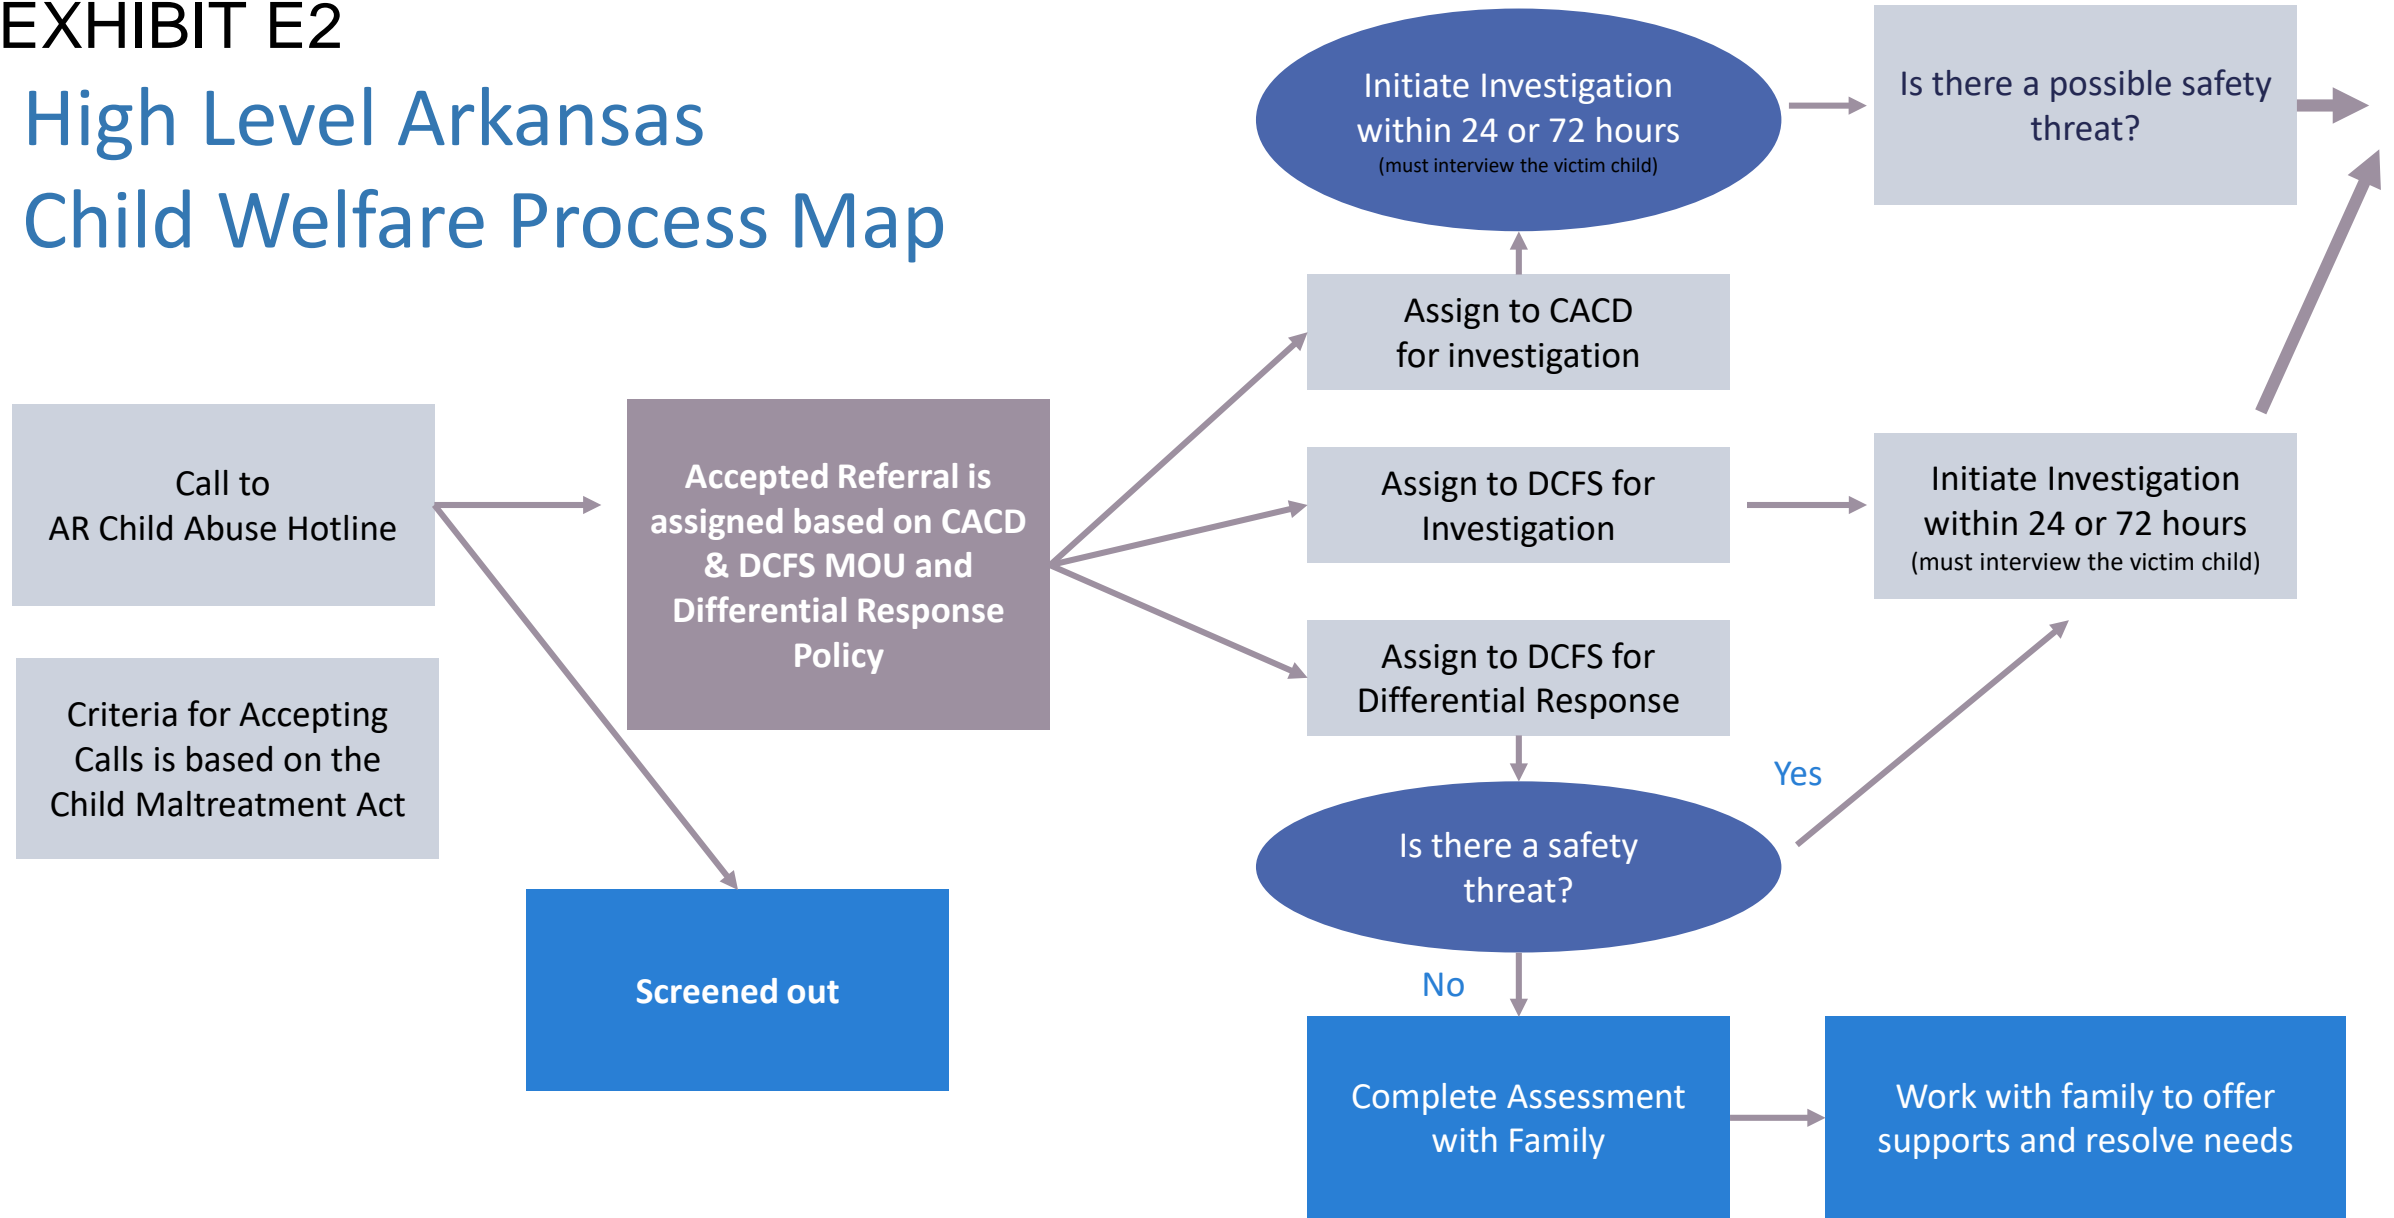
EXHIBIT E2

High Level Arkansas Child Welfare Process Map

Initiate Investigation within 24 or 72 hours (must interview the victim child)

Is there a possible safety threat?

Assign to CACD for investigation

Call to AR Child Abuse Hotline

Accepted Referral is assigned based on CACD & DCFS MOU and Differential Response Policy

Assign to DCFS for Investigation

Initiate Investigation within 24 or 72 hours (must interview the victim child)

Assign to DCFS for Differential Response

Criteria for Accepting Calls is based on the Child Maltreatment Act

Yes

Is there a safety threat?

Screened out

No

Complete Assessment with Family

Work with family to offer supports and resolve needs